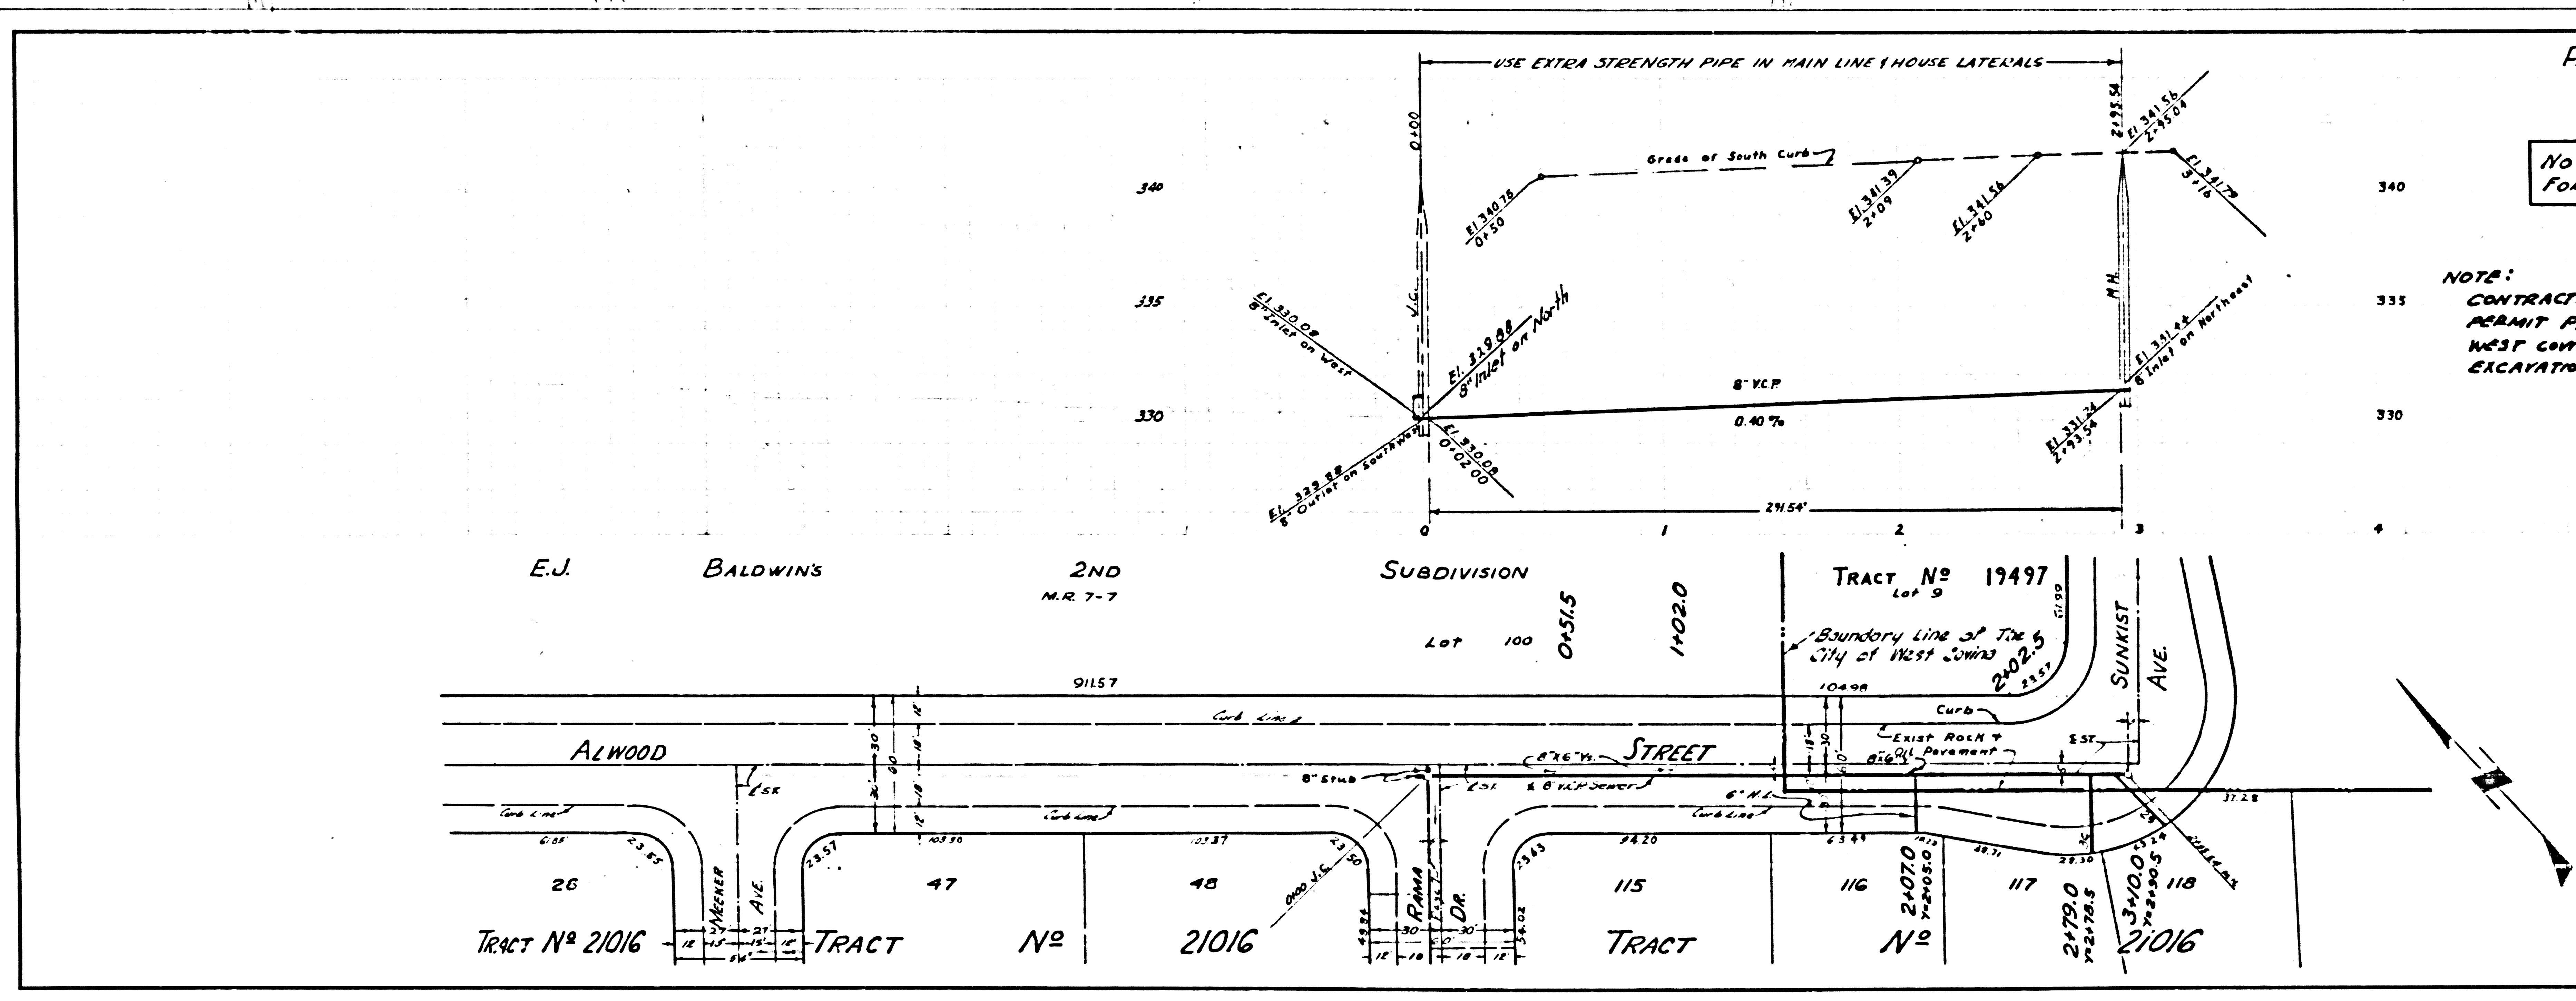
USE EXTRA STRENGTH PIPE IN MAIN LINE & HOUSE LATERALS

0+00

2+95.54

El. 341.56
2+95.04

Grade of South Curb

El. 340.76
0+50

El. 341.39
2+09

El. 341.56
2+60

El. 341.79
3+16

340

335

330

El. 330.08
8" Inlet on West

El. 329.88
8" Inlet on North

V.C.

M.H.

El. 331.44
8" Inlet on Northeast

8" V.C.P.

0.40 %

El. 331.24
2+93.54

El. 329.88
8" Outlet on Southwest

El. 330.08
0+02.00

291.54'

0

1

2

3

340

335

330

4

P

No
For

NOTE:
CONTRACT
PERMIT F
WEST COV
EXCAVATIO

E.J. BALDWIN'S 2ND SUBDIVISION
M.R. 7-7

Lot 100

0+51.5

1+02.0

TRACT Nº 19497
Lot 9

Boundary Line of The City of West Covina

2+02.5

61.90

23.57

SUNKIST AVE.

915.7

104.98

Curb Line

Curb

Exist Rock & Oil Pavement

8"x6" Y's

STREET

ALWOOD

℄ St.

8" Stub

℄ St.

& 8" V.C.P. Sewer

6" H.L.

Curb Line

Curb Line

Curb Line

30
60
30

18
18
12
12

18
30
10

8'-6"

℄ St.

37.28

6.85

23.85

23.57

103.90

103.37

23.50

23.63

94.20

63.49

19.13

48.71

28.30

26

35

Curb Line

26

47

48

115

116

117

118

WEEKER AVE.

0+00 V.C.

RAMA DR.

49.86

54.02

2+07.0
Y=2+05.0

2+79.0
Y=2+78.5

3+10.0
Y=3+90.5

TRACT Nº 21016

12 15 27 15' 12

54'

TRACT Nº 21016

30 30
12 18 10 18 12
60'

TRACT Nº 21016